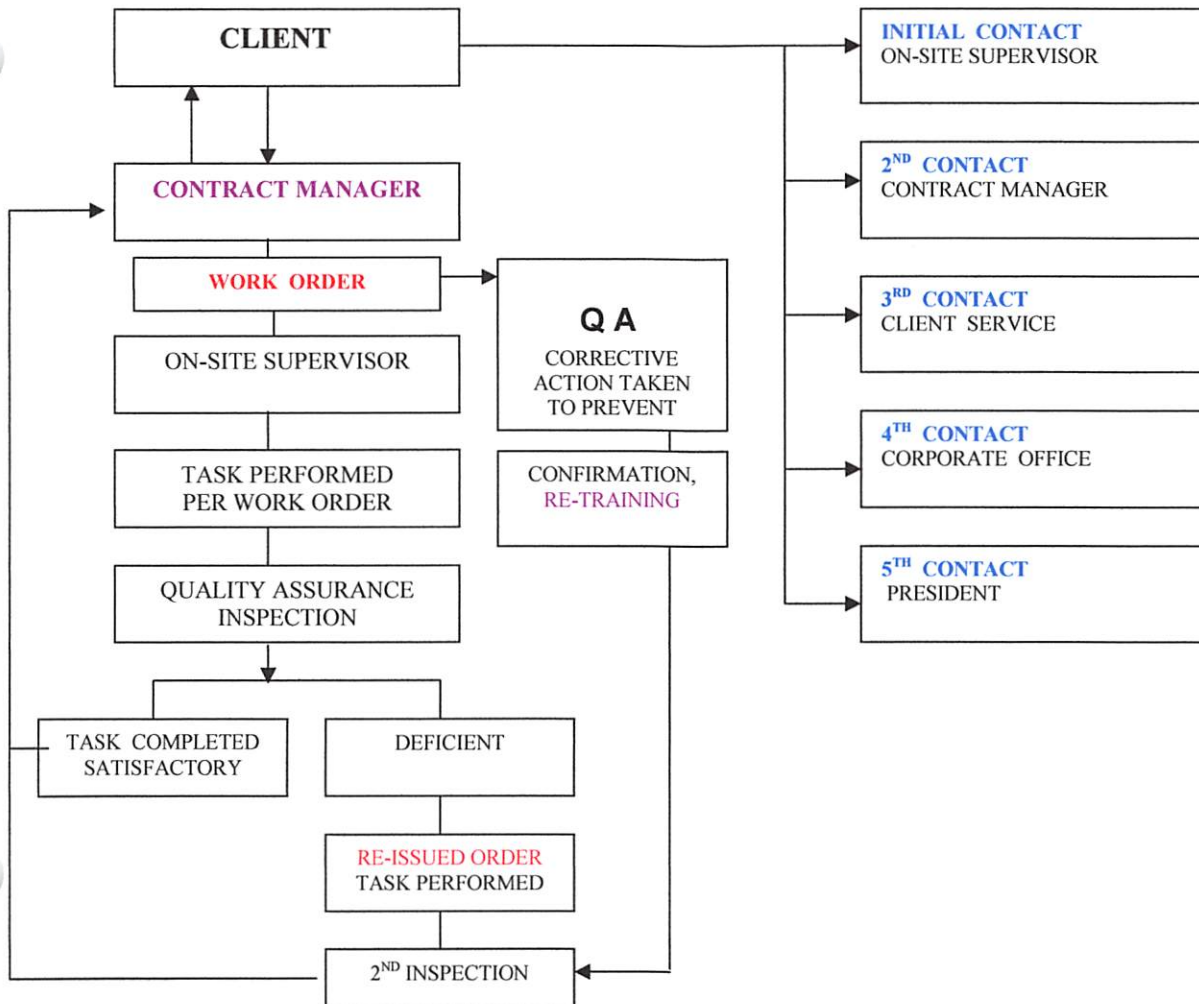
CLIENT

CONTRACT MANAGER

WORK ORDER

ON-SITE SUPERVISOR

TASK PERFORMED PER WORK ORDER

QUALITY ASSURANCE INSPECTION

TASK COMPLETED SATISFACTORY

DEFICIENT

RE-ISSUED ORDER TASK PERFORMED

2$^{ND}$ INSPECTION

Q A

CORRECTIVE ACTION TAKEN TO PREVENT

CONFIRMATION, RE-TRAINING

INITIAL CONTACT
ON-SITE SUPERVISOR

2$^{ND}$ CONTACT
CONTRACT MANAGER

3$^{RD}$ CONTACT
CLIENT SERVICE

4$^{TH}$ CONTACT
CORPORATE OFFICE

5$^{TH}$ CONTACT
PRESIDENT